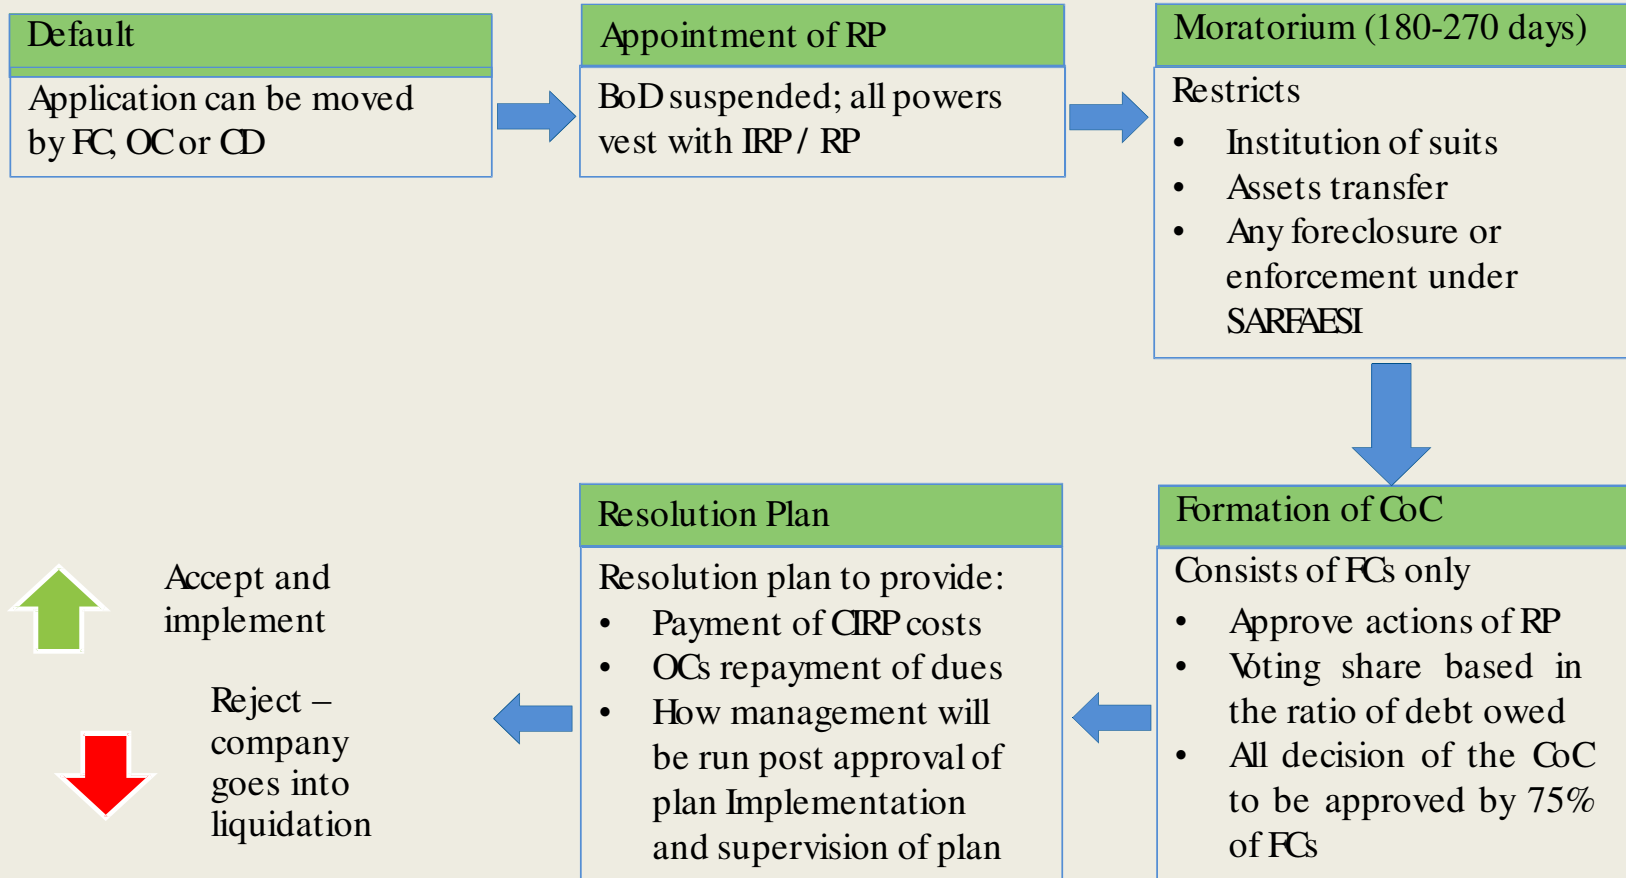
Default

Application can be moved by FC, OC or CD

Appointment of RP

BoD suspended; all powers vest with IRP / RP

Moratorium (180-270 days)

Restricts

- Institution of suits
- Assets transfer
- Any foreclosure or enforcement under SARFAESI

Formation of CoC

Consists of FCs only

- Approve actions of RP
- Voting share based in the ratio of debt owed
- All decision of the CoC to be approved by 75% of FCs

Resolution Plan

Resolution plan to provide:

- Payment of CIRP costs
- OCs repayment of dues
- How management will be run post approval of plan Implementation and supervision of plan

Accept and implement

Reject – company goes into liquidation